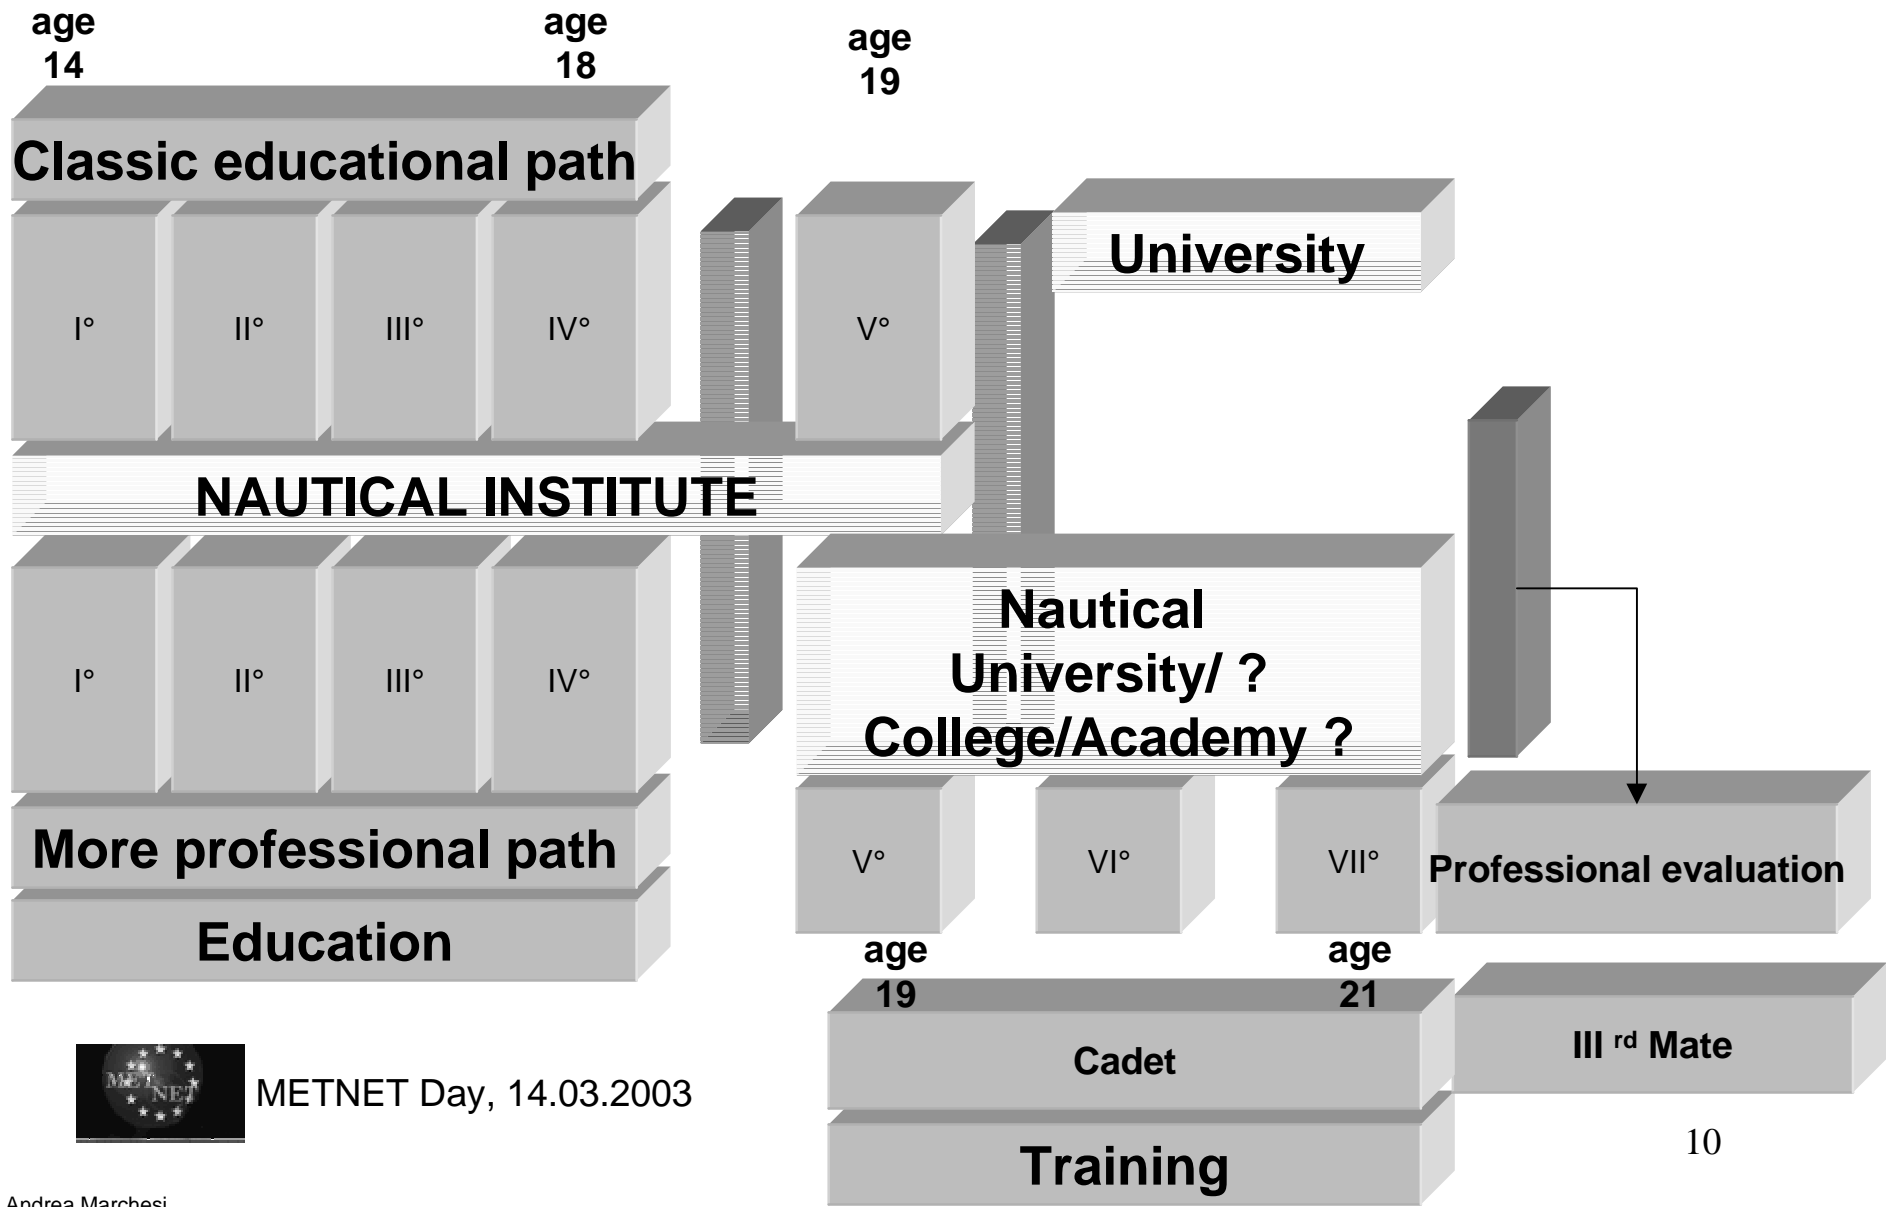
age 14

age 18

age 19

Classic educational path

I°

II°

III°

IV°

V°

University

NAUTICAL INSTITUTE

I°

II°

III°

IV°

Nautical University/ ? College/Academy ?

V°

VI°

VII°

Professional evaluation

More professional path

Education

age 19

age 21

Cadet

III $^{rd}$ Mate

Training

METNET

METNET Day, 14.03.2003

10

Andrea Marchesi